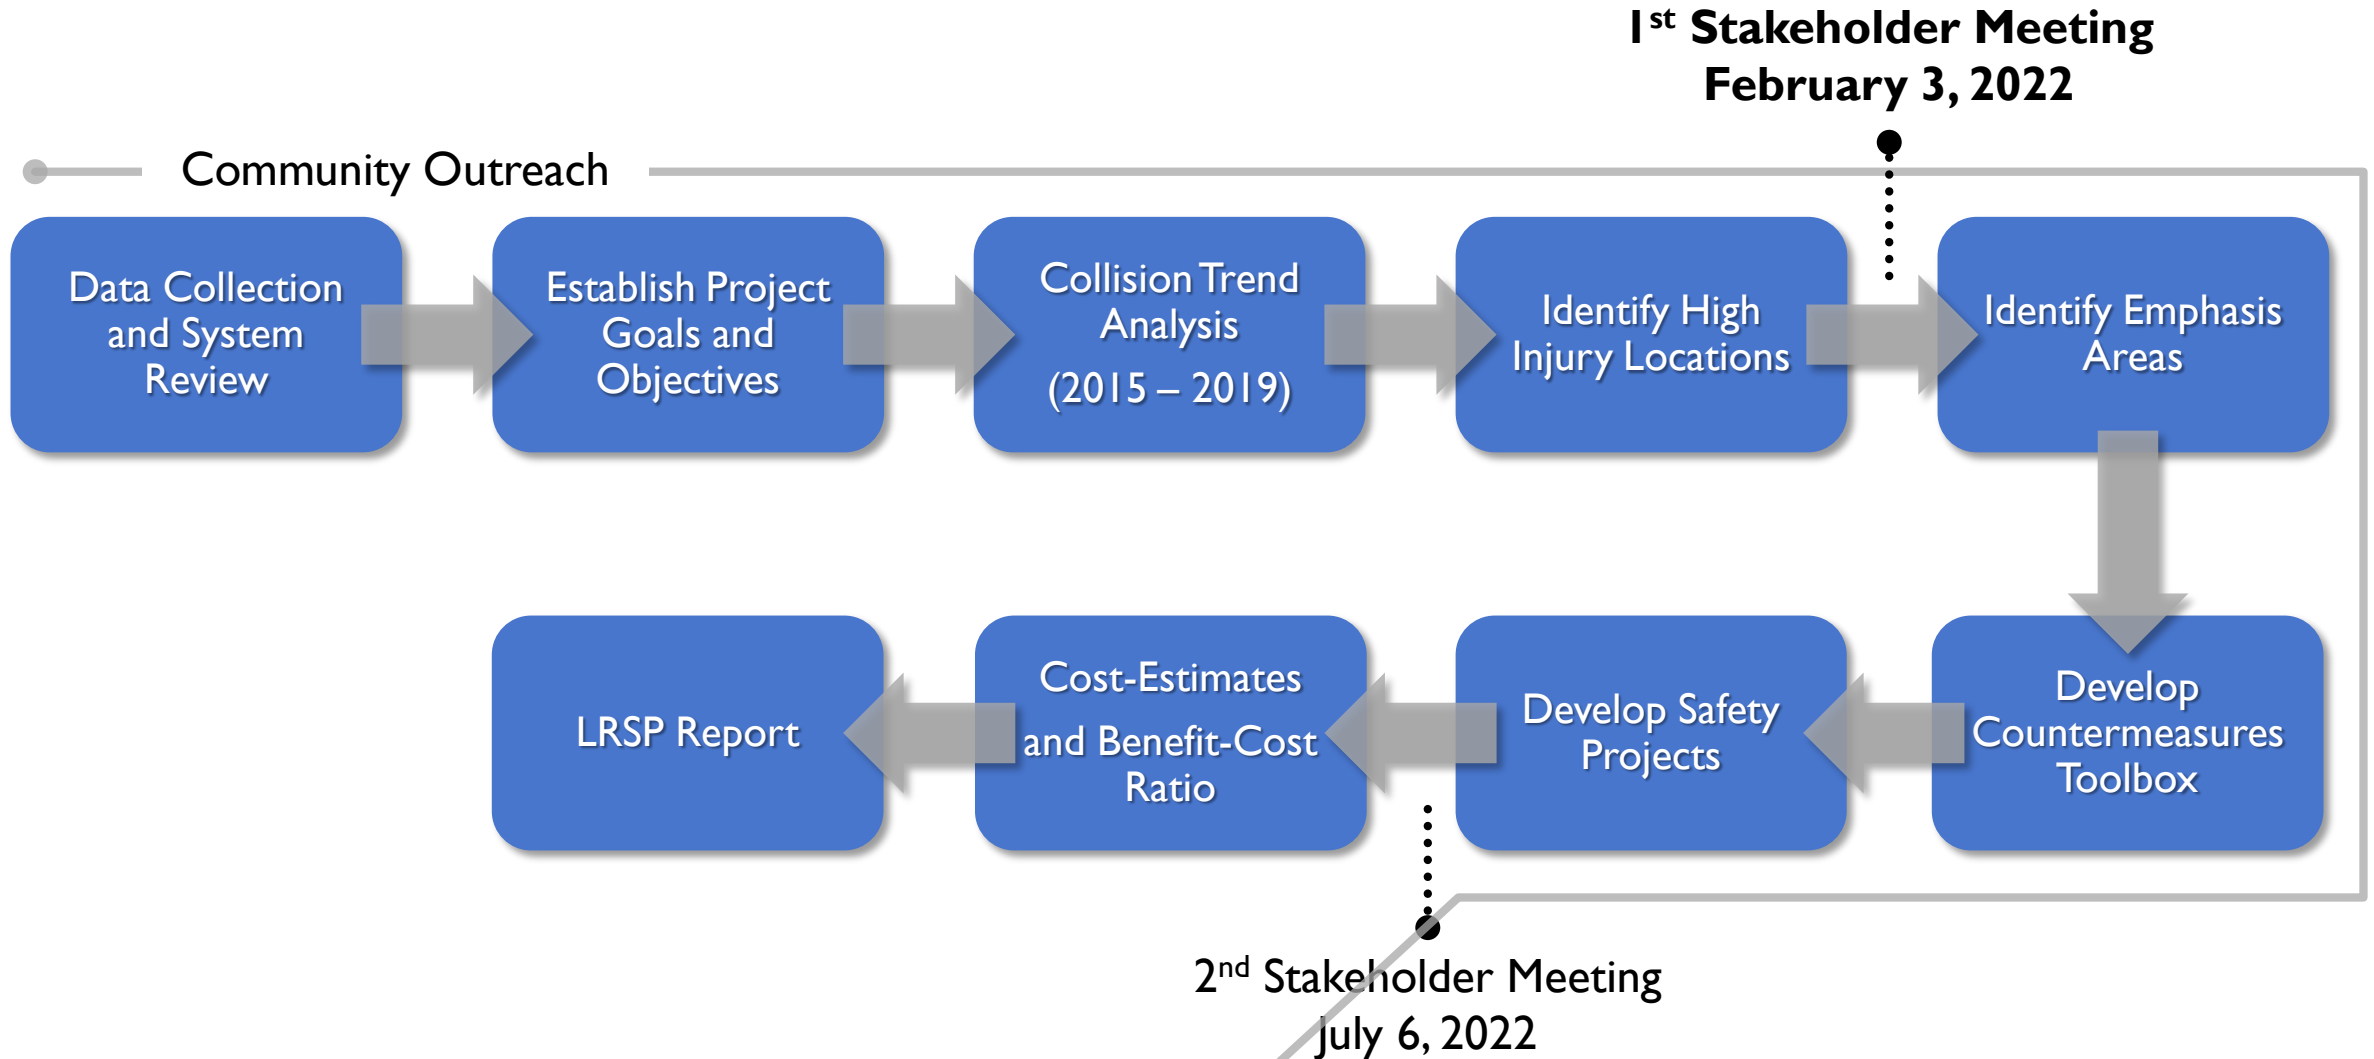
1$^{st}$ Stakeholder Meeting
February 3, 2022

Community Outreach

Data Collection and System Review

Establish Project Goals and Objectives

Collision Trend Analysis
(2015 – 2019)

Identify High Injury Locations

Identify Emphasis Areas

Develop Countermeasures Toolbox

Develop Safety Projects

Cost-Estimates and Benefit-Cost Ratio

LRSP Report

2$^{nd}$ Stakeholder Meeting
July 6, 2022